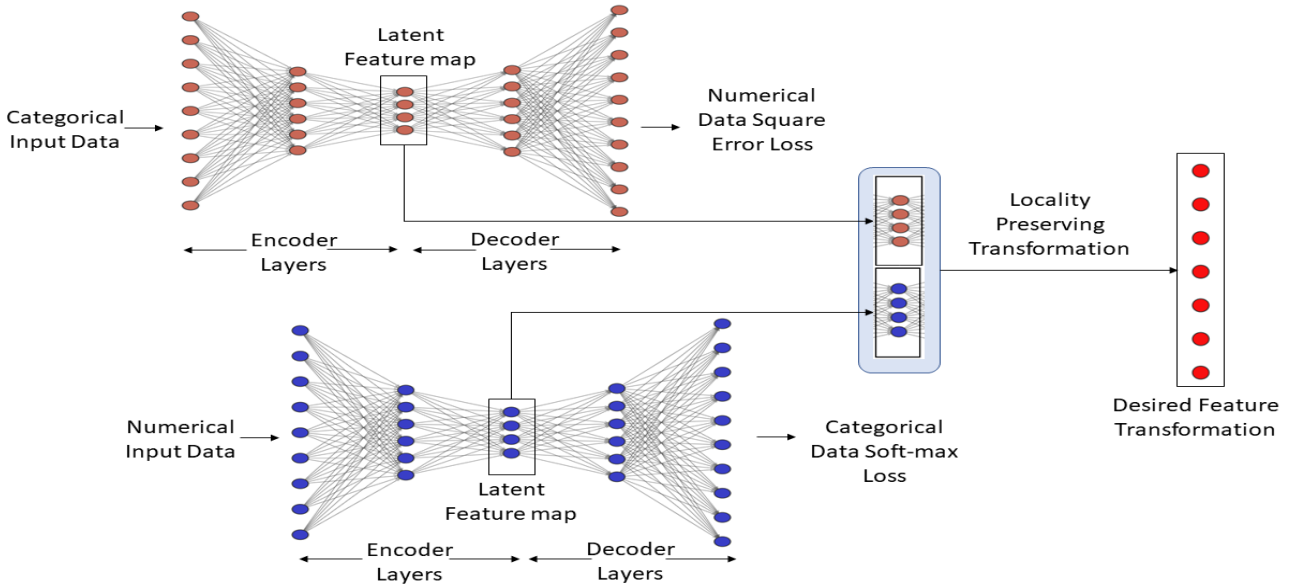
Latent Feature map

Categorical Input Data

Numerical Data Square Error Loss

Encoder Layers

Decoder Layers

Locality Preserving Transformation

Numerical Input Data

Latent Feature map

Categorical Data Soft-max Loss

Desired Feature Transformation

Encoder Layers

Decoder Layers